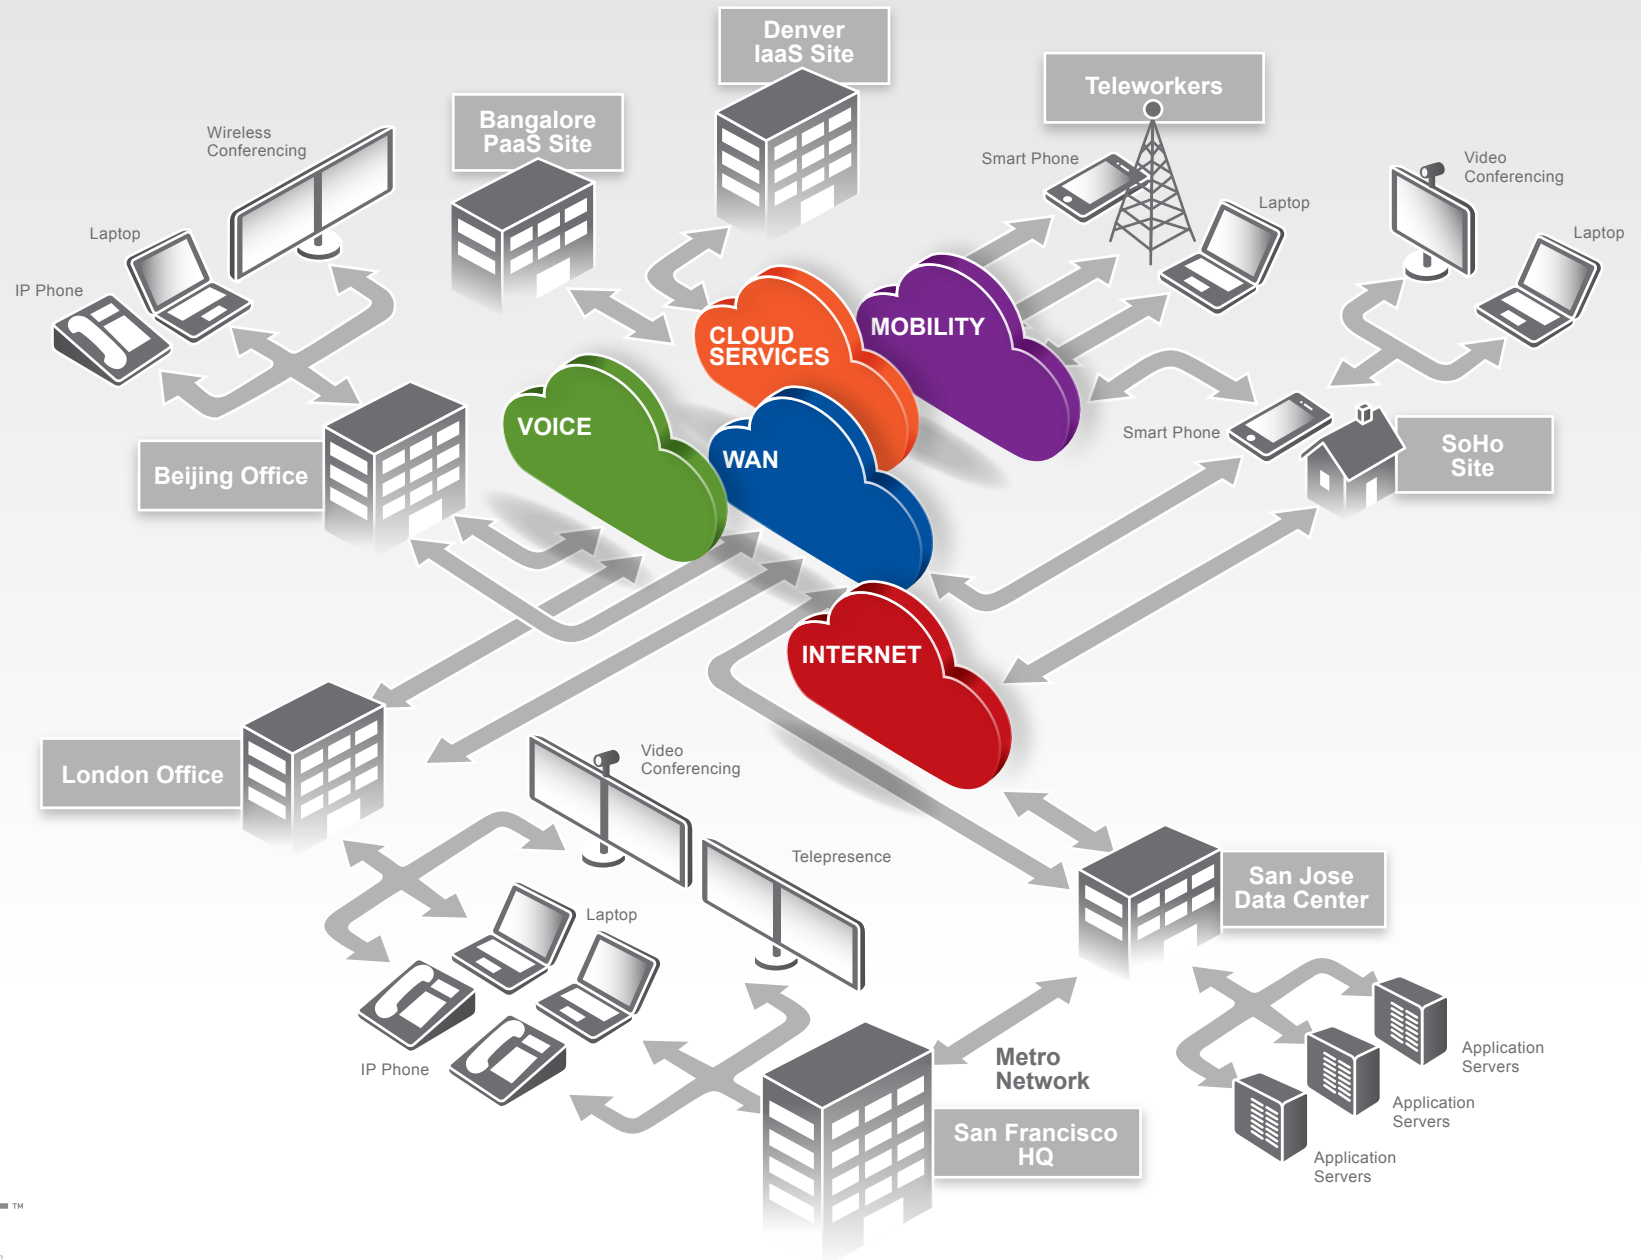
Denver
IaaS Site

Teleworkers

Bangalore
PaaS Site

Wireless
Conferencing

Smart Phone

Video
Conferencing

Laptop

Laptop

Laptop

IP Phone

CLOUD
SERVICES

MOBILITY

VOICE

Smart Phone

SoHo
Site

Beijing Office

WAN

INTERNET

London Office

Video
Conferencing

Telepresence

Laptop

San Jose
Data Center

Application
Servers

IP Phone

Metro
Network

Application
Servers

San Francisco
HQ

Application
Servers

TM